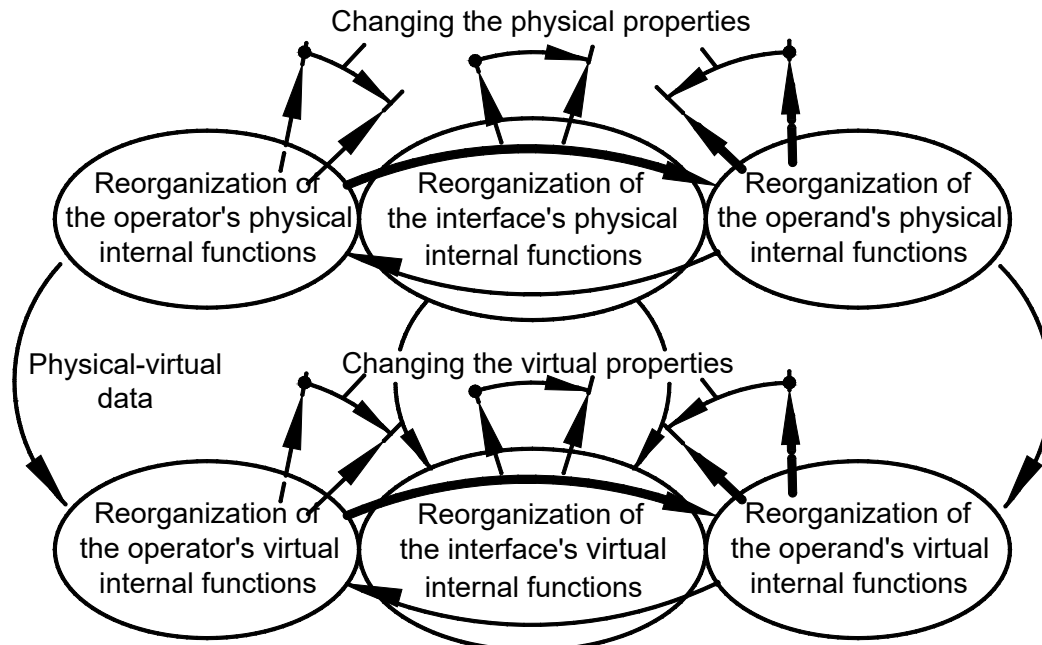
Changing the physical properties

Reorganization of the operator's physical internal functions

Reorganization of the interface's physical internal functions

Reorganization of the operand's physical internal functions

Physical-virtual data

Changing the virtual properties

Reorganization of the operator's virtual internal functions

Reorganization of the interface's virtual internal functions

Reorganization of the operand's virtual internal functions